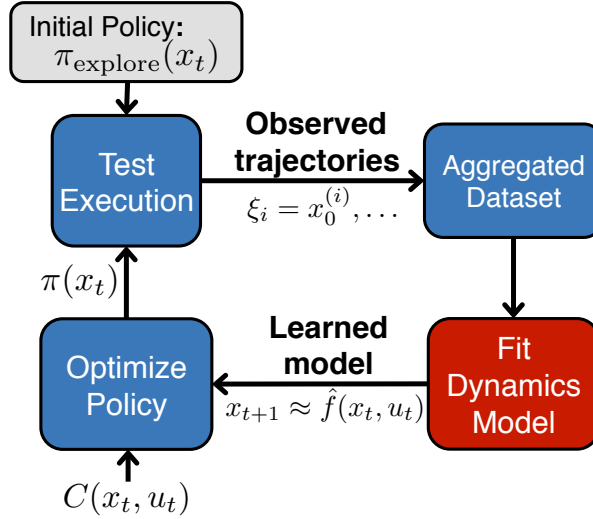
Initial Policy:
$\pi_{\text{explore}}(x_t)$

Test Execution

Observed trajectories
$\xi_i = x_0^{(i)}, \ldots$

Aggregated Dataset

$\pi(x_t)$

Optimize Policy

Learned model
$x_{t+1} \approx \hat{f}(x_t, u_t)$

Fit Dynamics Model

$C(x_t, u_t)$